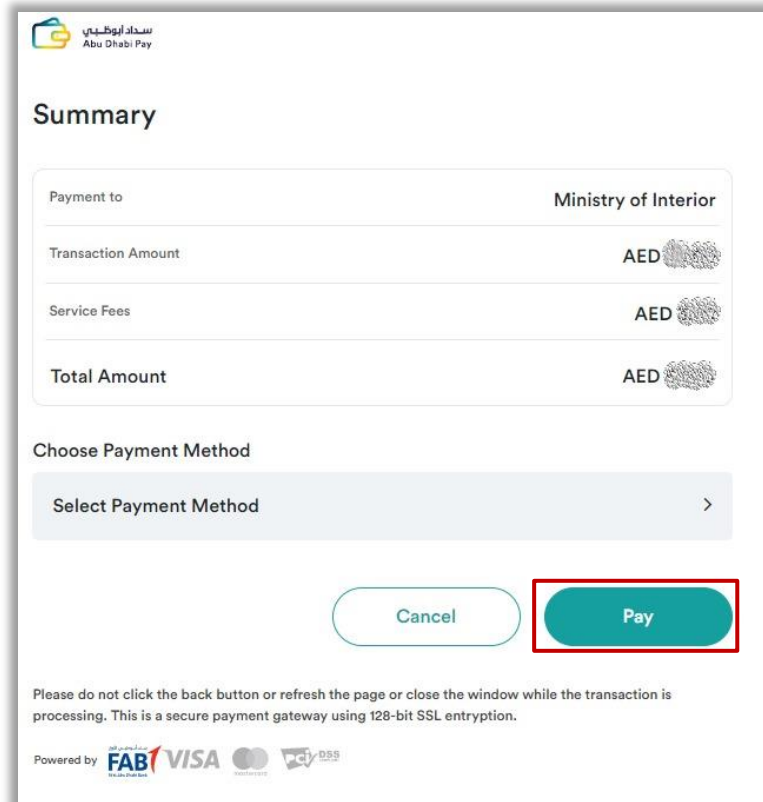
سداد أبوظبي
Abu Dhabi Pay

Summary

| Payment to | Ministry of Interior |
|---|---|
| Transaction Amount | AED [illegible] |
| Service Fees | AED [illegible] |
| Total Amount | AED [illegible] |

Choose Payment Method

Select Payment Method >

Cancel

Pay

Please do not click the back button or refresh the page or close the window while the transaction is processing. This is a secure payment gateway using 128-bit SSL entryption.

Powered by FAB VISA mastercard PCI DSS